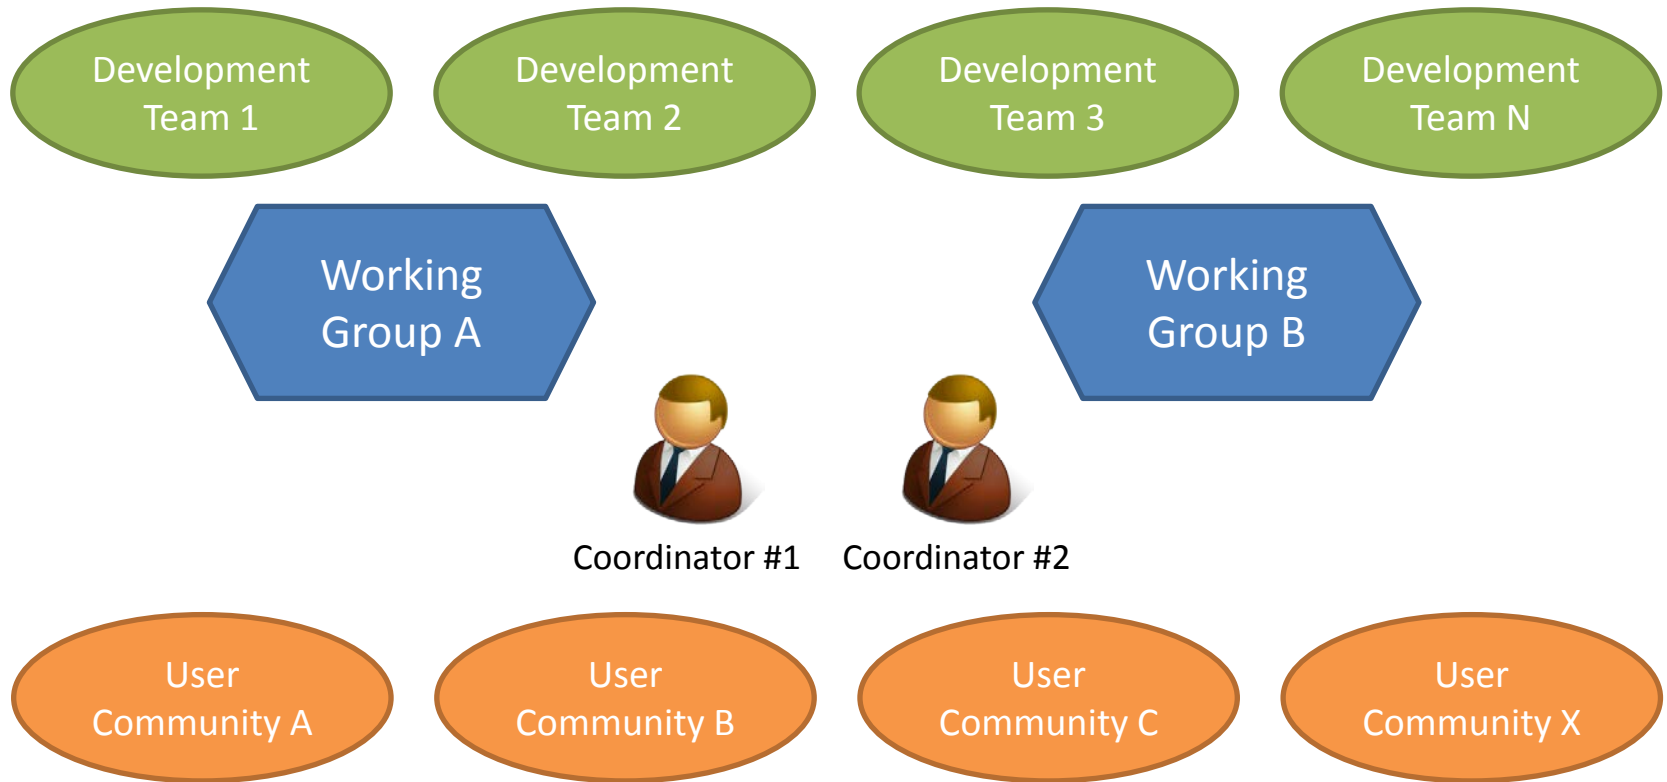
Development Team 1

Development Team 2

Development Team 3

Development Team N

Working Group A

Working Group B

Coordinator #1

Coordinator #2

User Community A

User Community B

User Community C

User Community X